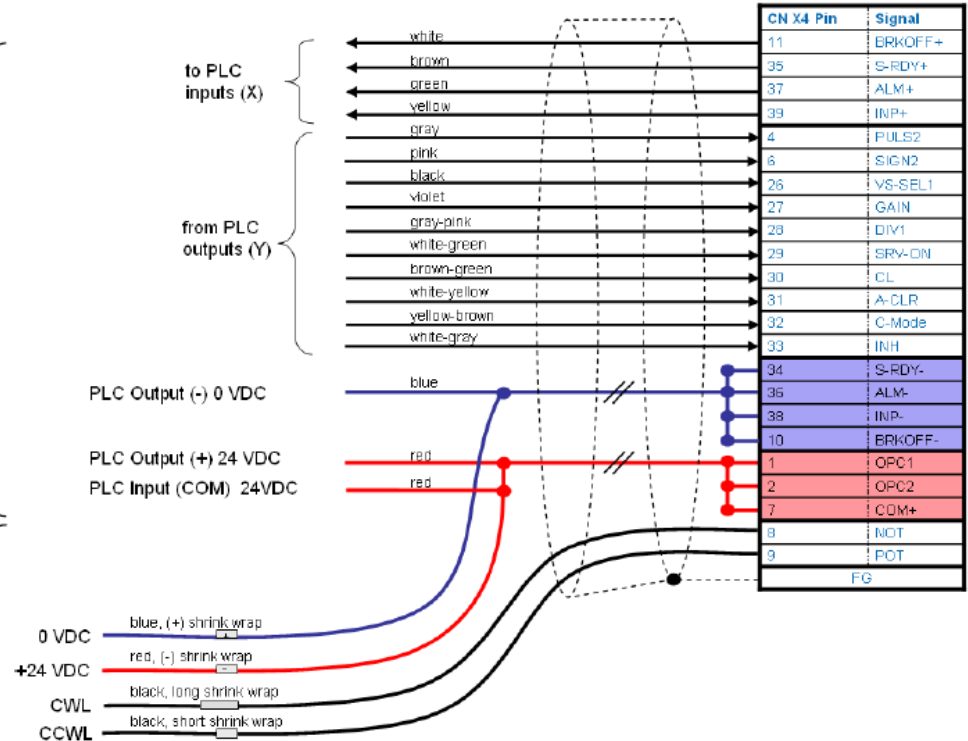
to PLC inputs (X)

from PLC outputs (Y)

white
brown
green
yellow
gray
pink
black
violet
gray-pink
white-green
brown-green
white-yellow
yellow-brown
white-gray

PLC Output (-) 0 VDC
blue

PLC Output (+) 24 VDC
red
PLC Input (COM) 24VDC
red

| CN X4 Pin | Signal |
|---|---|
| 11 | BRKOFF+ |
| 35 | S-RDY+ |
| 37 | ALM+ |
| 39 | INP+ |
| 4 | PULS2 |
| 6 | SIGN2 |
| 26 | VS-SEL1 |
| 27 | GAIN |
| 28 | DIV1 |
| 29 | SRV-ON |
| 30 | CL |
| 31 | A-CLR |
| 32 | C-Mode |
| 33 | INH |
| 34 | S-RDY- |
| 36 | ALM- |
| 38 | INP- |
| 10 | BRKOFF- |
| 1 | OPC1 |
| 2 | OPC2 |
| 7 | COM+ |
| 8 | NOT |
| 9 | POT |
| FG | |

0 VDC
blue, (+) shrink wrap
+24 VDC
red, (-) shrink wrap
CWL
black, long shrink wrap
CCWL
black, short shrink wrap